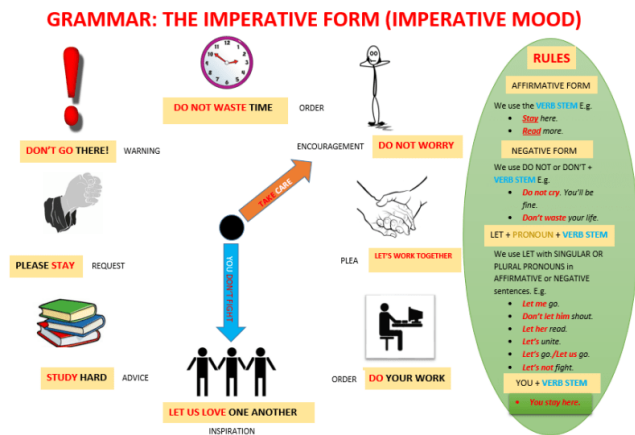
GRAMMAR: THE IMPERATIVE FORM (IMPERATIVE MOOD)

DO NOT WASTE TIME

ORDER

DON'T GO THERE!

WARNING

ENCOURAGEMENT

DO NOT WORRY

TAKE CARE

YOU DON'T FIGHT

PLEASE STAY

REQUEST

PLEA

LET'S WORK TOGETHER

STUDY HARD

ADVICE

ORDER

DO YOUR WORK

LET US LOVE ONE ANOTHER

INSPIRATION

RULES

AFFIRMATIVE FORM

We use the VERB STEM E.g.

- Stay here.
- Read more.

NEGATIVE FORM

We use DO NOT or DON'T + VERB STEM E.g.

- Do not cry. You'll be fine.
- Don't waste your life.

LET + PRONOUN + VERB STEM

We use LET with SINGULAR OR PLURAL PRONOUNS in AFFIRMATIVE or NEGATIVE sentences. E.g.

- Let me go.
- Don't let him shout.
- Let her read.
- Let's unite.
- Let's go./Let us go.
- Let's not fight.

YOU + VERB STEM

- You stay here.